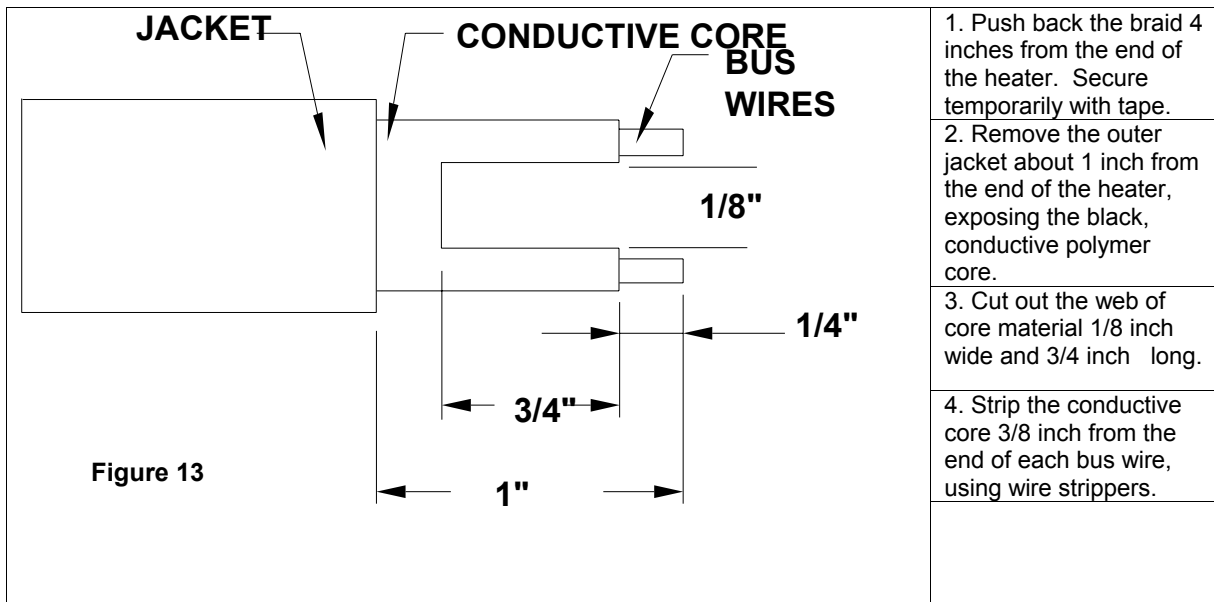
JACKET

CONDUCTIVE CORE

BUS WIRES

1/8"

1/4"

3/4"

Figure 13

1"

1. Push back the braid 4 inches from the end of the heater. Secure temporarily with tape.

2. Remove the outer jacket about 1 inch from the end of the heater, exposing the black, conductive polymer core.

3. Cut out the web of core material 1/8 inch wide and 3/4 inch long.

4. Strip the conductive core 3/8 inch from the end of each bus wire, using wire strippers.